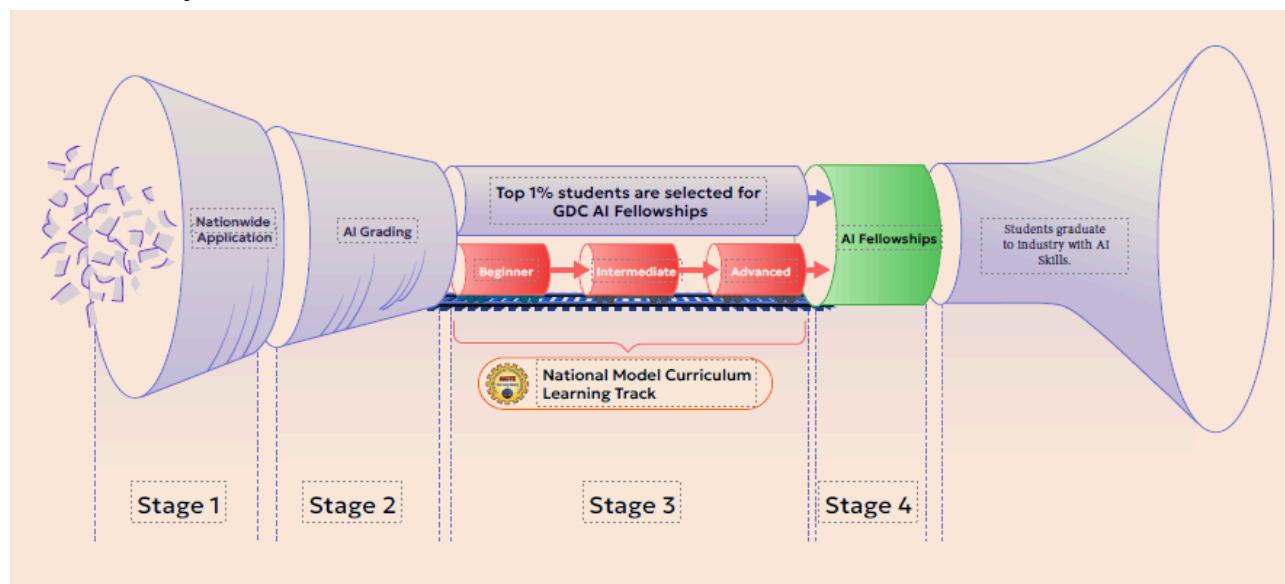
Nationwide Application

AI Grading

Top 1% students are selected for GDC AI Fellowships

Beginner

Intermediate

Advanced

AI Fellowships

Students graduate to industry with AI Skills.

National Model Curriculum Learning Track

Stage 1

Stage 2

Stage 3

Stage 4